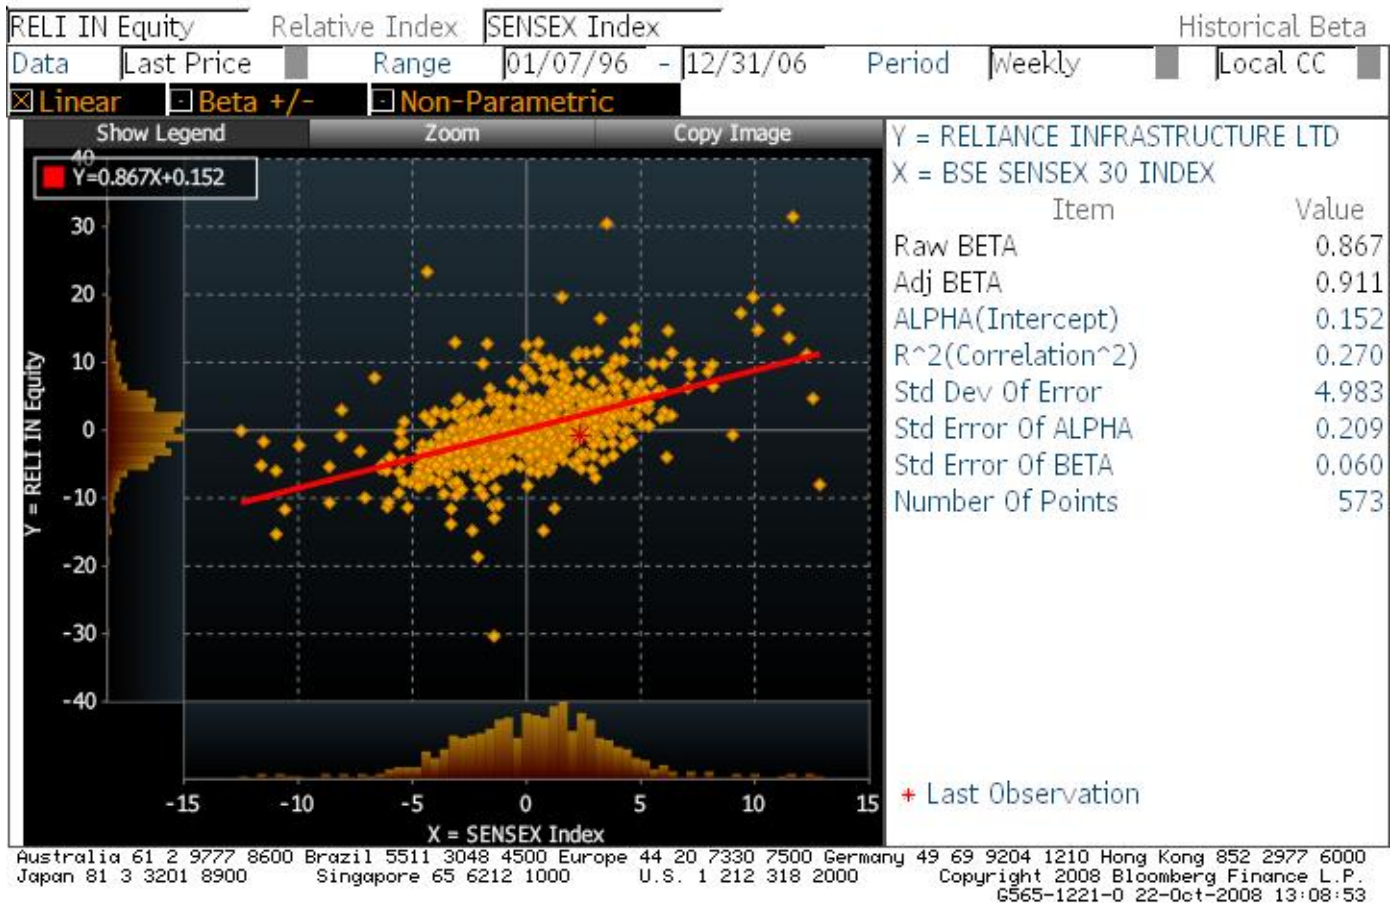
RELI IN Equity Relative Index SENSEX Index Historical Beta
Data Last Price Range 01/07/96 - 12/31/06 Period Weekly Local CC
☒ Linear ☐ Beta +/- ☐ Non-Parametric

Show Legend Zoom Copy Image

Y=0.867X+0.152

40
30
20
10
0
-10
-20
-30
-40

Y = RELI IN Equity

-15 -10 -5 0 5 10 15
X = SENSEX Index

Y = RELIANCE INFRASTRUCTURE LTD
X = BSE SENSEX 30 INDEX

| Item | Value |
|---|---|
| Raw BETA | 0.867 |
| Adj BETA | 0.911 |
| ALPHA(Intercept) | 0.152 |
| R^2(Correlation^2) | 0.270 |
| Std Dev Of Error | 4.983 |
| Std Error Of ALPHA | 0.209 |
| Std Error Of BETA | 0.060 |
| Number Of Points | 573 |

* Last Observation

Australia 61 2 9777 8600 Brazil 5511 3048 4500 Europe 44 20 7330 7500 Germany 49 69 9204 1210 Hong Kong 852 2977 6000
Japan 81 3 3201 8900 Singapore 65 6212 1000 U.S. 1 212 318 2000 Copyright 2008 Bloomberg Finance L.P.
G565-1221-0 22-Oct-2008 13:08:53